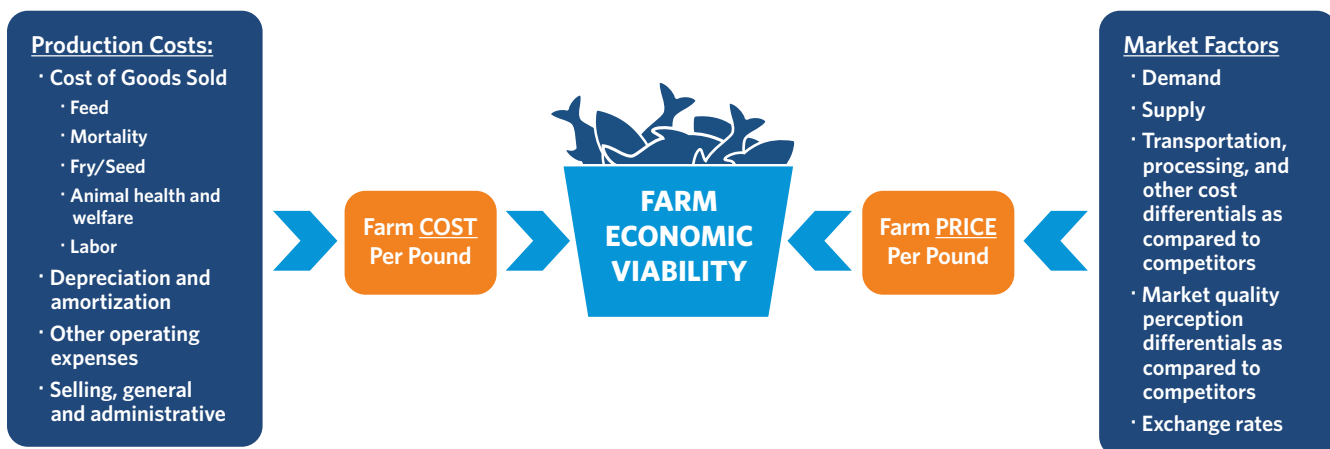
Production Costs:
· Cost of Goods Sold
· Feed
· Mortality
· Fry/Seed
· Animal health and welfare
· Labor
· Depreciation and amortization
· Other operating expenses
· Selling, general and administrative

Farm COST Per Pound

FARM ECONOMIC VIABILITY

Farm PRICE Per Pound

Market Factors
· Demand
· Supply
· Transportation, processing, and other cost differentials as compared to competitors
· Market quality perception differentials as compared to competitors
· Exchange rates